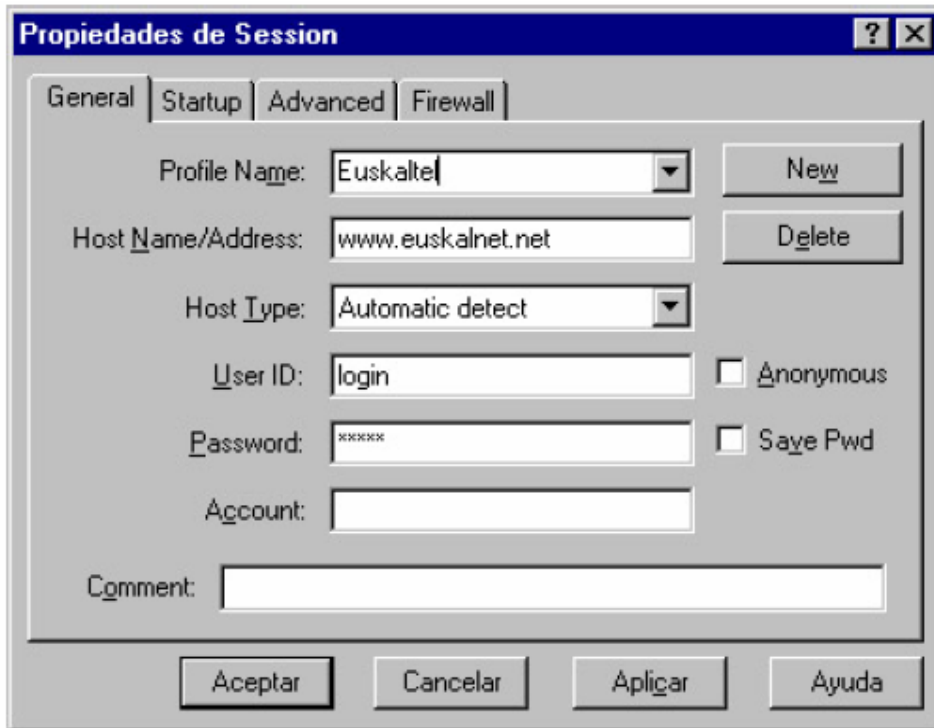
Propiedades de Session

? X

General | Startup | Advanced | Firewall

Profile Name: Euskaltel

New

Host Name/Address: www.euskalnet.net

Delete

Host Type: Automatic detect

User ID: login

Anonymous

Password: *****

Save Pwd

Account:

Comment:

Aceptar | Cancelar | Aplicar | Ayuda